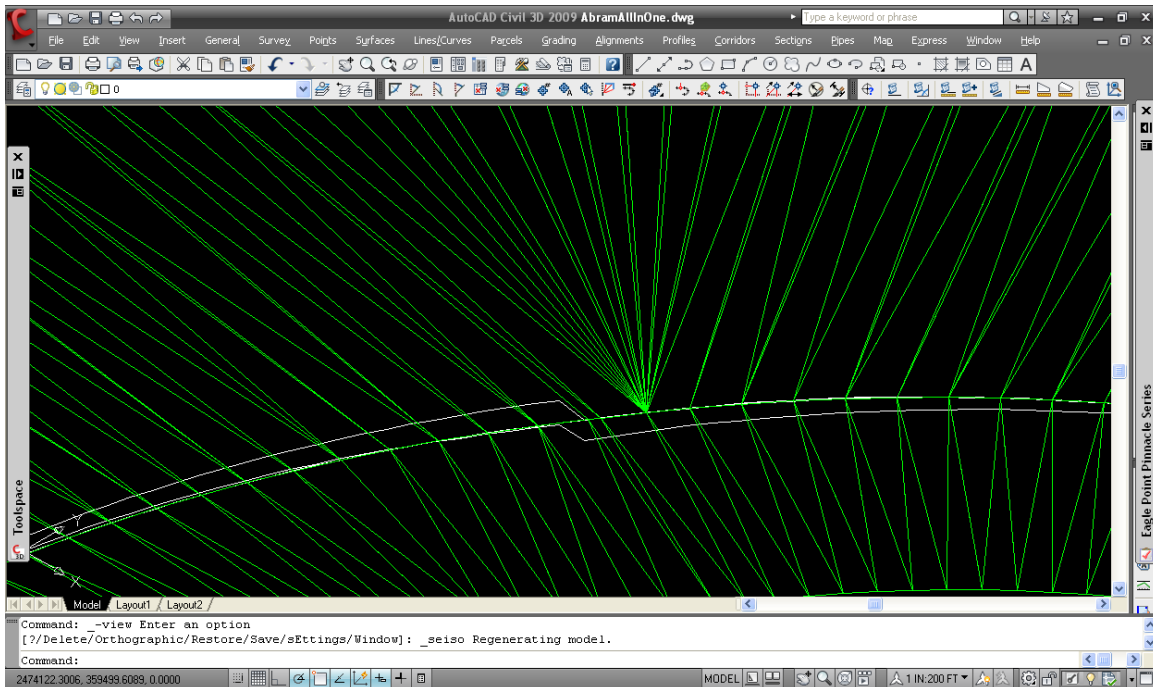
AutoCAD Civil 3D 2009 AbramAllInOne.dwg
Type a keyword or phrase

File Edit View Insert General Survey Points Surfaces Lines/Curves Parcels Grading Alignments Profiles Corridors Sections Pipes Map Express Window Help

0

Toolspace

Eagle Point Pinnacle Series

Model Layout1 Layout2

Command: _-view Enter an option
[?/Delete/Orthographic/Restore/Save/sEttings/Window]: _seiso Regenerating model.

Command:

2474122.3006, 359499.6089, 0.0000

MODEL

1 IN:200 FT